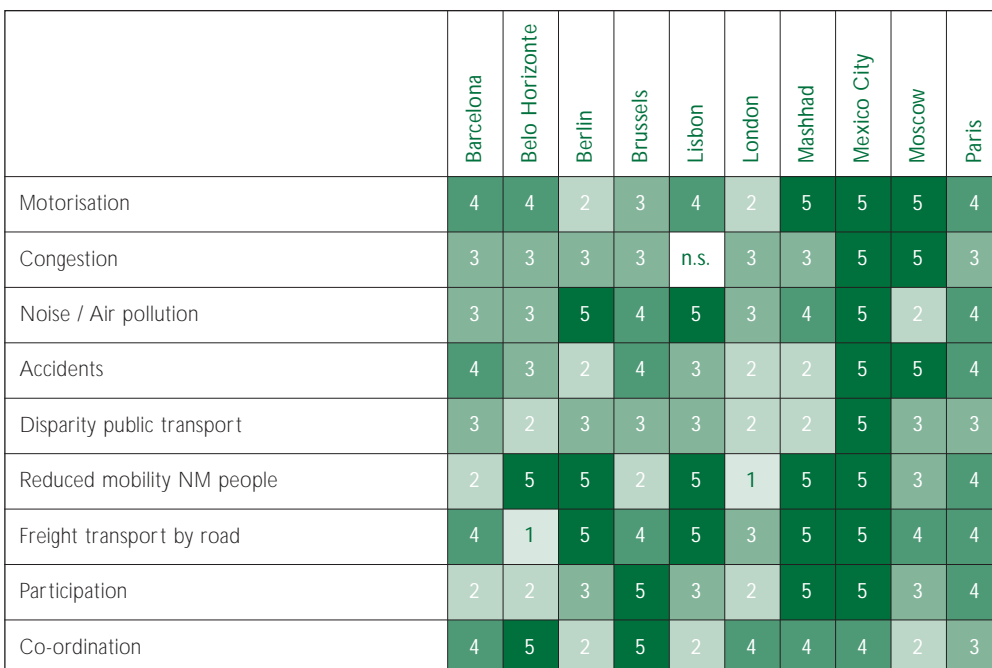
|  | Barcelona | Belo Horizonte | Berlin | Brussels | Lisbon | London | Mashhad | Mexico City | Moscow | Paris |
|---|---|---|---|---|---|---|---|---|---|---|
| Motorisation | 4 | 4 | 2 | 3 | 4 | 2 | 5 | 5 | 5 | 4 |
| Congestion | 3 | 3 | 3 | 3 | n.s. | 3 | 3 | 5 | 5 | 3 |
| Noise / Air pollution | 3 | 3 | 5 | 4 | 5 | 3 | 4 | 5 | 2 | 4 |
| Accidents | 4 | 3 | 2 | 4 | 3 | 2 | 2 | 5 | 5 | 4 |
| Disparity public transport | 3 | 2 | 3 | 3 | 3 | 2 | 2 | 5 | 3 | 3 |
| Reduced mobility NM people | 2 | 5 | 5 | 2 | 5 | 1 | 5 | 5 | 3 | 4 |
| Freight transport by road | 4 | 1 | 5 | 4 | 5 | 3 | 5 | 5 | 4 | 4 |
| Participation | 2 | 2 | 3 | 5 | 3 | 2 | 5 | 5 | 3 | 4 |
| Co-ordination | 4 | 5 | 2 | 5 | 2 | 4 | 4 | 4 | 2 | 3 |